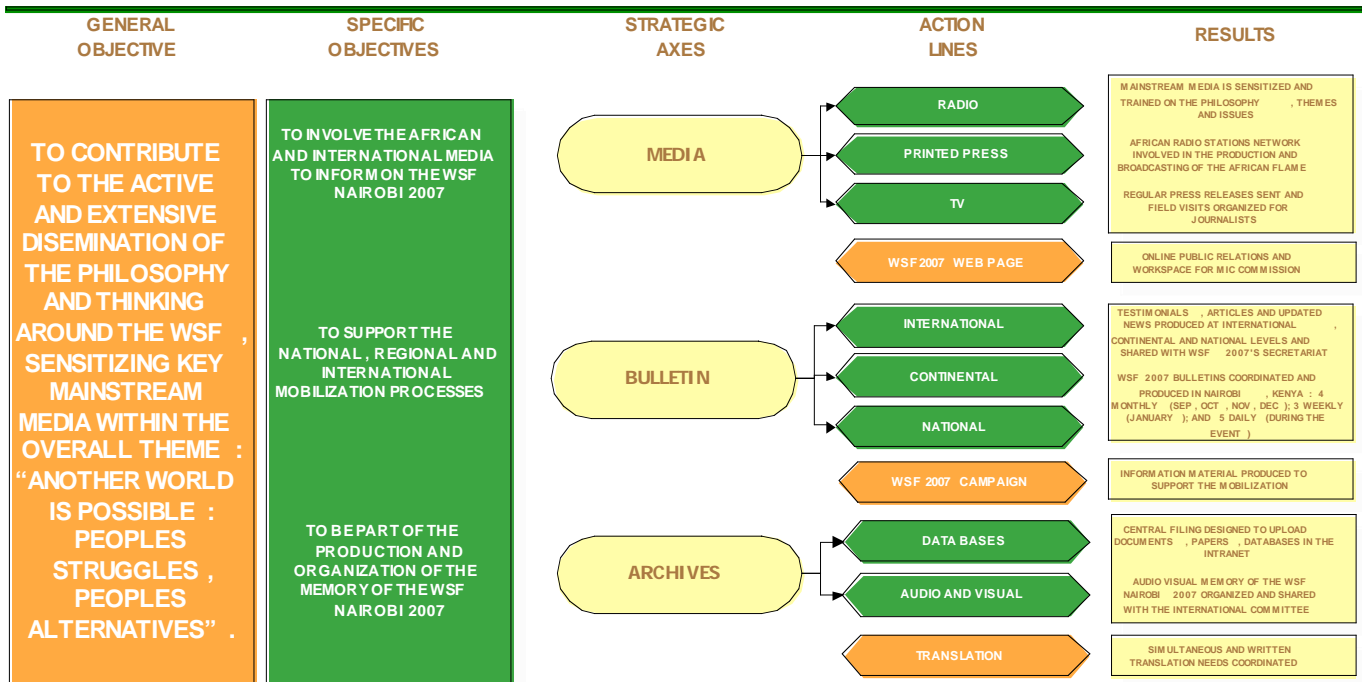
GENERAL OBJECTIVE

SPECIFIC OBJECTIVES

STRATEGIC AXES

ACTION LINES

RESULTS

TO CONTRIBUTE TO THE ACTIVE AND EXTENSIVE DISEMINATION OF THE PHILOSOPHY AND THINKING AROUND THE WSF , SENSITIZING KEY MAINSTREAM MEDIA WITHIN THE OVERALL THEME : "ANOTHER WORLD IS POSSIBLE : PEOPLES STRUGGLES , PEOPLES ALTERNATIVES" .

TO INVOLVE THE AFRICAN AND INTERNATIONAL MEDIA TO INFORM ON THE WSF NAIROBI 2007

TO SUPPORT THE NATIONAL, REGIONAL AND INTERNATIONAL MOBILIZATION PROCESSES

TO BE PART OF THE PRODUCTION AND ORGANIZATION OF THE MEMORY OF THE WSF NAIROBI 2007

MEDIA

BULLETIN

ARCHIVES

RADIO

PRINTED PRESS

TV

WSF 2007 WEB PAGE

INTERNATIONAL

CONTINENTAL

NATIONAL

WSF 2007 CAMPAIGN

DATA BASES

AUDIO AND VISUAL

TRANSLATION

MAINSTREAM MEDIA IS SENSITIZED AND TRAINED ON THE PHILOSOPHY , THEMES AND ISSUES

AFRICAN RADIO STATIONS NETWORK INVOLVED IN THE PRODUCTION AND BROADCASTING OF THE AFRICAN FLAME

REGULAR PRESS RELEASES SENT AND FIELD VISITS ORGANIZED FOR JOURNALISTS

ONLINE PUBLIC RELATIONS AND WORKSPACE FOR MIC COMMISSION

TESTIMONIALS , ARTICLES AND UPDATED NEWS PRODUCED AT INTERNATIONAL , CONTINENTAL AND NATIONAL LEVELS AND SHARED WITH WSF 2007'S SECRETARIAT

WSF 2007 BULLETINS COORDINATED AND PRODUCED IN NAIROBI , KENYA : 4 MONTHLY (SEP , OCT , NOV , DEC ); 3 WEEKLY (JANUARY ); AND 5 DAILY (DURING THE EVENT )

INFORMATION MATERIAL PRODUCED TO SUPPORT THE MOBILIZATION

CENTRAL FILING DESIGNED TO UPLOAD DOCUMENTS , PAPERS , DATABASES IN THE INTRANET

AUDIO VISUAL MEMORY OF THE WSF NAIROBI 2007 ORGANIZED AND SHARED WITH THE INTERNATIONAL COMMITTEE

SIMULTANEOUS AND WRITTEN TRANSLATION NEEDS COORDINATED